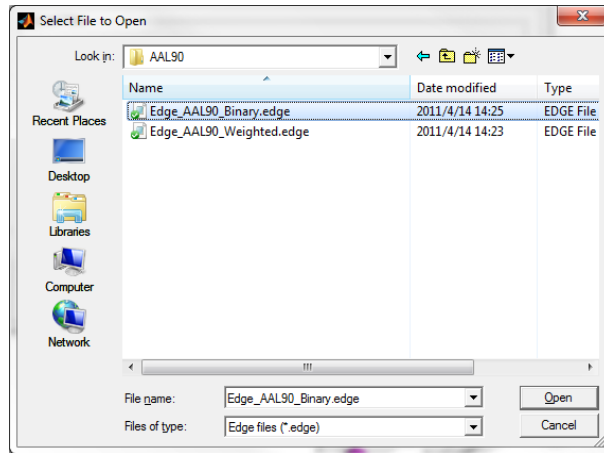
Select File to Open

Look in: AAL90

Name | Date modified | Type

Edge_AAL90_Binary.edge 2011/4/14 14:25 EDGE File

Edge_AAL90_Weighted.edge 2011/4/14 14:23 EDGE File

Recent Places

Desktop

Libraries

Computer

Network

File name: Edge_AAL90_Binary.edge

Files of type: Edge files (*.edge)

Open

Cancel